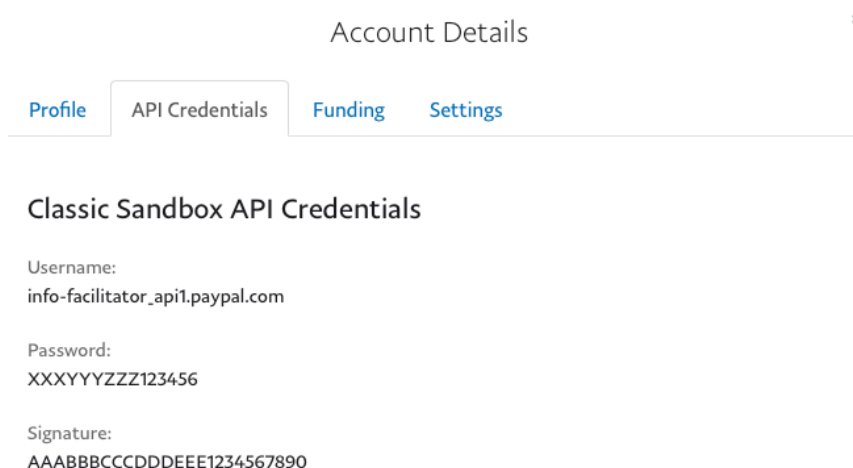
Account Details

Profile

API Credentials

Funding

Settings

Classic Sandbox API Credentials

Username:
info-facilitator_api1.paypal.com

Password:
XXXYYYZZZ123456

Signature:
AAABBBCCCDDDEEE1234567890